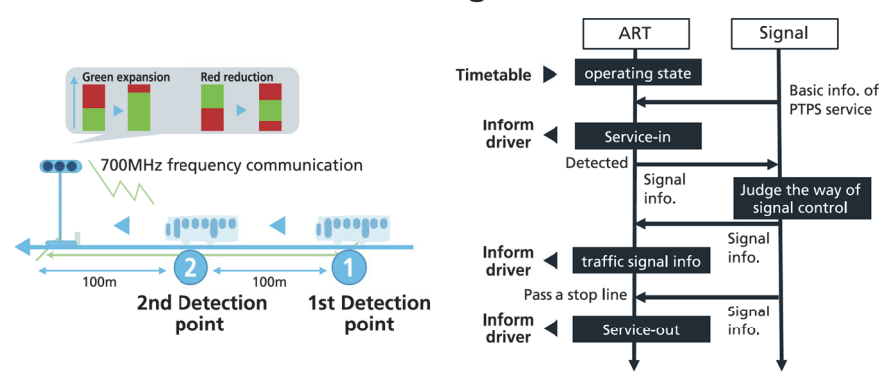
Green expansion
Red reduction
700MHz frequency communication
100m
100m
2
1
2nd Detection point
1st Detection point

ART
Signal
Timetable
operating state
Basic info. of PTPS service
Inform driver
Service-in
Detected
Signal info.
Judge the way of signal control
Signal info.
Inform driver
traffic signal info
Pass a stop line
Signal info.
Inform driver
Service-out